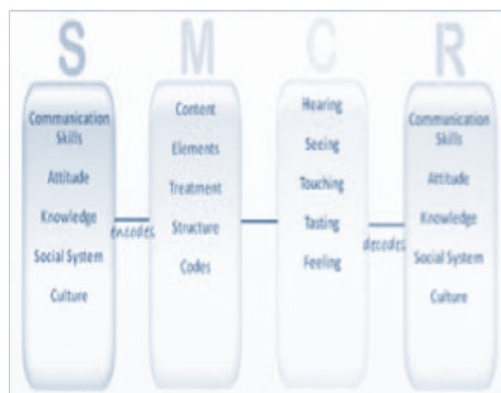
S

Communication Skills

Attitude

Knowledge

Social System

Culture

encodes

M

Content

Elements

Treatment

Structure

Codes

C

Hearing

Seeing

Touching

Tasting

Feeling

decodes

R

Communication Skills

Attitude

Knowledge

Social System

Culture